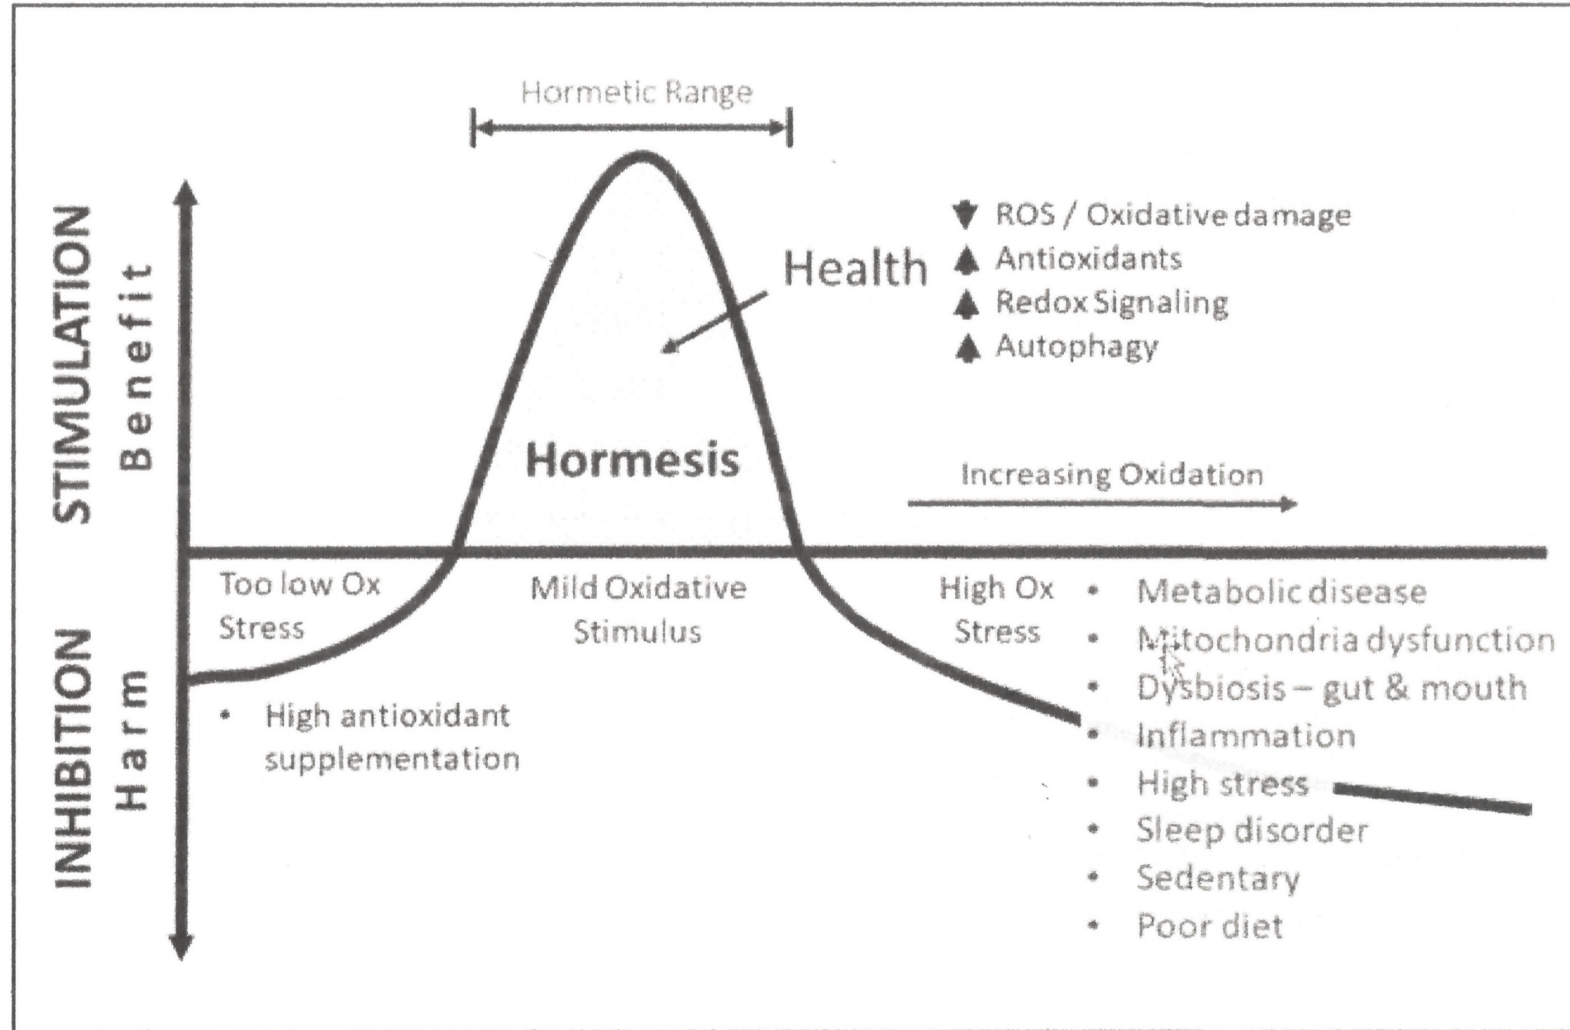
Hormetic Range

STIMULATION Benefit

INHIBITION Harm

Health

▼ ROS / Oxidative damage
▲ Antioxidants
▲ Redox Signaling
▲ Autophagy

Hormesis

Increasing Oxidation

Too low Ox Stress

• High antioxidant supplementation

Mild Oxidative Stimulus

High Ox Stress

• Metabolic disease
• Mitochondria dysfunction
• Dysbiosis – gut & mouth
• Inflammation
• High stress
• Sleep disorder
• Sedentary
• Poor diet